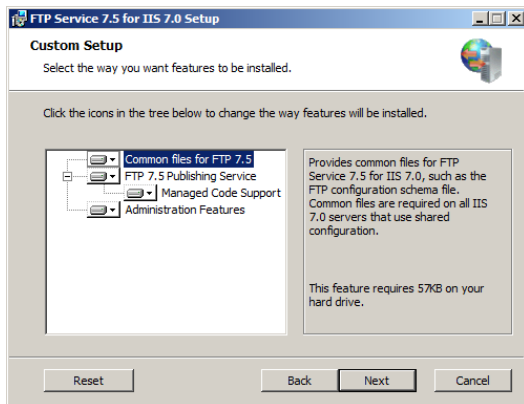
FTP Service 7.5 for IIS 7.0 Setup

Custom Setup

Select the way you want features to be installed.

Click the icons in the tree below to change the way features will be installed.

Common files for FTP 7.5
FTP 7.5 Publishing Service
Managed Code Support
Administration Features

Provides common files for FTP Service 7.5 for IIS 7.0, such as the FTP configuration schema file. Common files are required on all IIS 7.0 servers that use shared configuration.

This feature requires 57KB on your hard drive.

Reset

Back

Next

Cancel